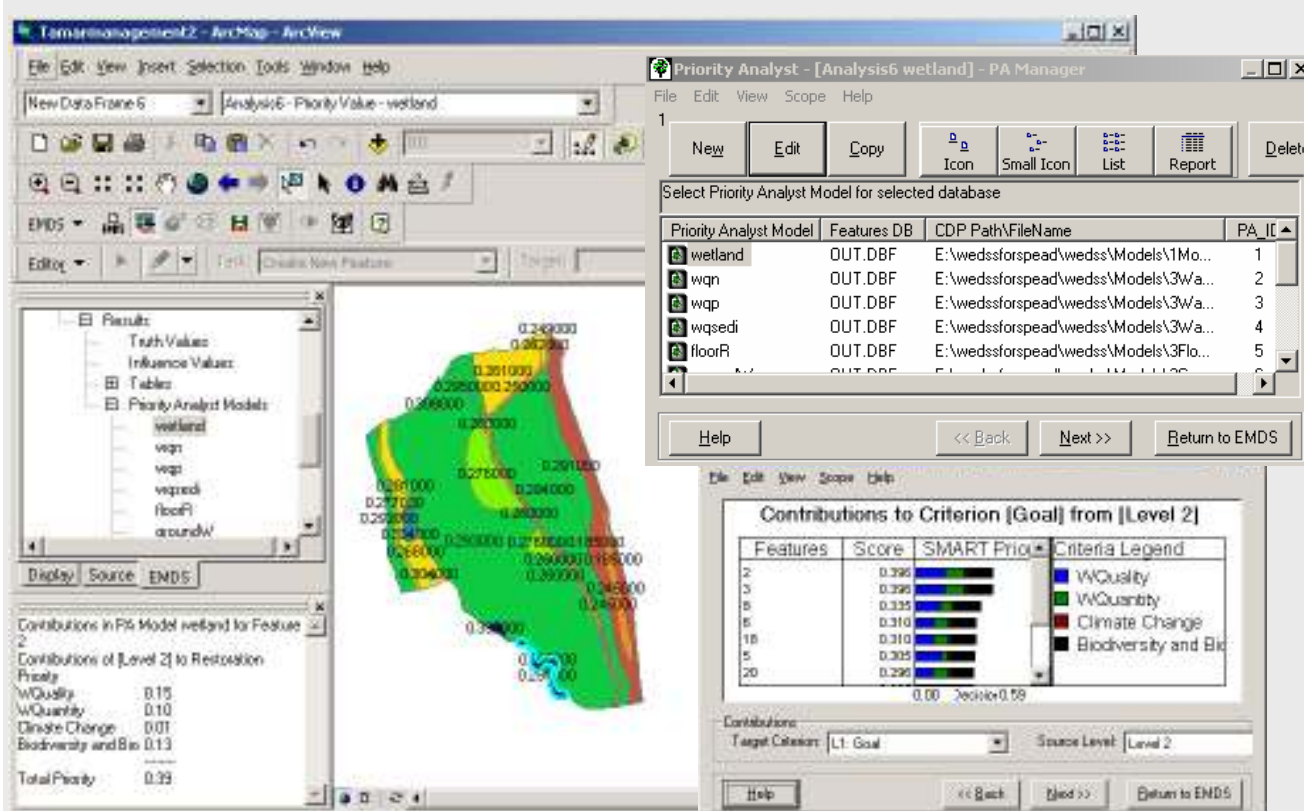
Tamarmanagement2 - ArcMap - ArcView

File Edit View Insert Selection Tools Window Help

New Data Frame 6

Analysis6 - Priority Value - wetland

EMDS

Editor

Task: Create New Feature

Target:

Results
Truth Values
Influence Values
Tables
Priority Analyst Models
wetland
wqn
wqp
wqsedi
floorR
groundW

Display Source EMDS

Contributions in PA Model wetland for Feature 2

Contributions of [Level 2] to Restoration Priority

| | |
|---|---|
| WQuality | 0.15 |
| WQuantity | 0.10 |
| Climate Change | 0.01 |
| Biodiversity and Bio | 0.13 |

Total Priority 0.39

0.249000
0.282000
0.261000
0.258000
0.250000
0.268000
0.280000
0.276000
0.281000
0.284000
0.281000
0.272000
0.280000
0.284000
0.268000
0.280000
0.304000
0.280000
0.246000
0.248000

Priority Analyst - [Analysis6 wetland] - PA Manager

File Edit View Scope Help

1

New Edit Copy Icon Small Icon List Report Delete

Select Priority Analyst Model for selected database

| Priority Analyst Model | Features DB | CDP Path\FileName | PA_ID |
|---|---|---|---|
| wetland | OUT.DBF | E:\wedssforspead\wedss\Models\1Mo... | 1 |
| wqn | OUT.DBF | E:\wedssforspead\wedss\Models\3Wa... | 2 |
| wqp | OUT.DBF | E:\wedssforspead\wedss\Models\3Wa... | 3 |
| wqsedi | OUT.DBF | E:\wedssforspead\wedss\Models\3Wa... | 4 |
| floorR | OUT.DBF | E:\wedssforspead\wedss\Models\3Flo... | 5 |

Help << Back Next >> Return to EMDS

File Edit View Scope Help

Contributions to Criterion [Goal] from [Level 2]

| Features | Score | SMART Prio |
|---|---|---|
| 2 | 0.396 | |
| 3 | 0.396 | |
| 8 | 0.335 | |
| 6 | 0.310 | |
| 18 | 0.310 | |
| 5 | 0.305 | |
| 20 | 0.296 | |

0.00 Decision 0.59

Criteria Legend
WQuality
WQuantity
Climate Change
Biodiversity and Bio

Contributions
Target Criterion: L1: Goal
Source Level: Level 2

Help << Back Next >> Return to EMDS